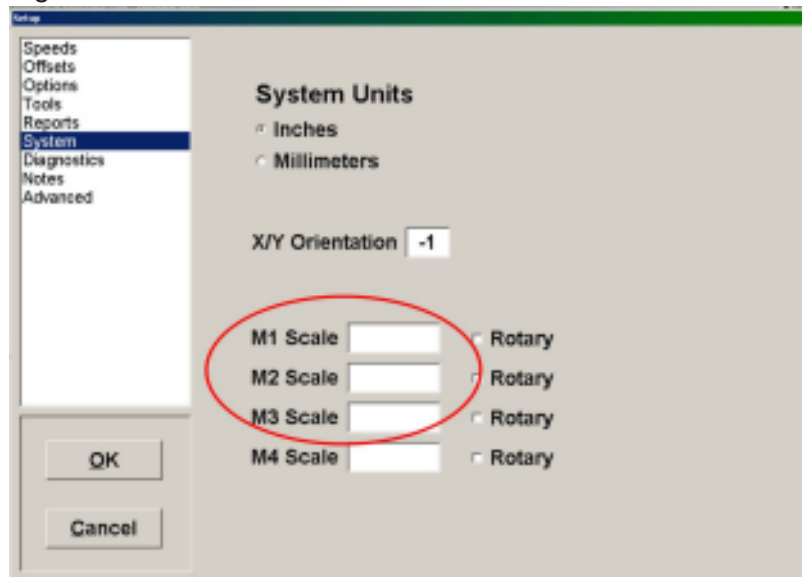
Setup

Speeds
Offsets
Options
Tools
Reports
System
Diagnostics
Notes
Advanced

System Units
Inches
Millimeters

X/Y Orientation -1

M1 Scale Rotary
M2 Scale Rotary
M3 Scale Rotary
M4 Scale Rotary

OK

Cancel